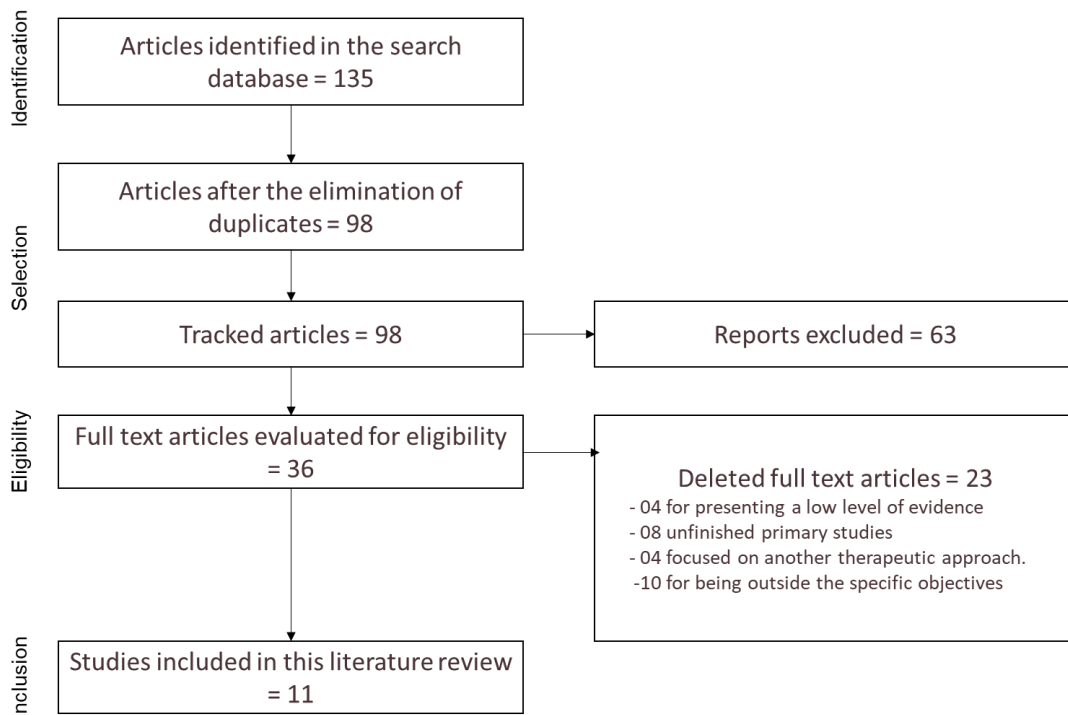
Identification

Articles identified in the search database = 135

Articles after the elimination of duplicates = 98

Selection

Tracked articles = 98

Reports excluded = 63

Eligibility

Full text articles evaluated for eligibility = 36

Deleted full text articles = 23
- 04 for presenting a low level of evidence
- 08 unfinished primary studies
- 04 focused on another therapeutic approach.
-10 for being outside the specific objectives

nclusion

Studies included in this literature review = 11